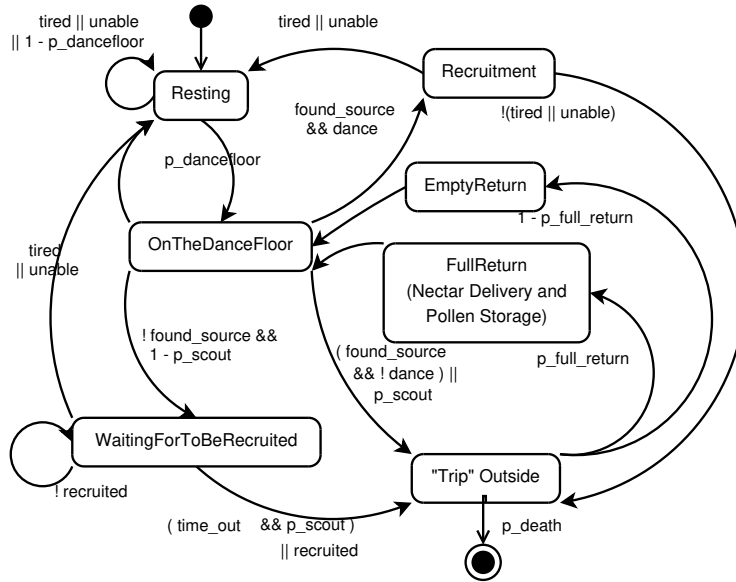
tired || unable || 1 - p_dancefloor

tired || unable

Recruitment

Resting

found_source && dance

!(tired || unable)

p_dancefloor

EmptyReturn

1 - p_full_return

OnTheDanceFloor

tired || unable

FullReturn (Nectar Delivery and Pollen Storage)

! found_source && 1 - p_scout

( found_source && ! dance ) || p_scout

p_full_return

WaitingForToBeRecruited

! recruited

"Trip" Outside

( time_out && p_scout ) || recruited

p_death